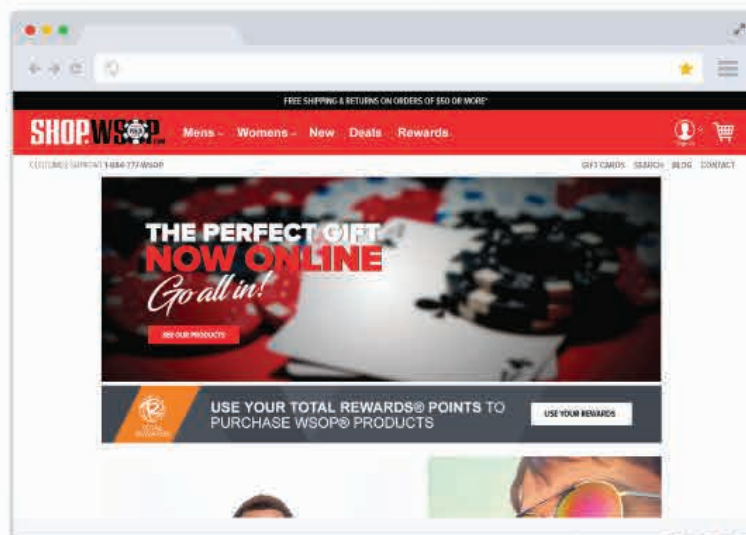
FREE SHIPPING & RETURNS ON ORDERS OF $50 OR MORE*

SHOP.WSOP

Mens Womens New Deals Rewards

Sign in

CUSTOMER SUPPORT 1-844-777-WSOP

GIFT CARDS SEARCH BLOG CONTACT

THE PERFECT GIFT
NOW ONLINE
Go all in!

SEE OUR PRODUCTS

TOTAL REWARDS

USE YOUR TOTAL REWARDS® POINTS TO PURCHASE WSOP® PRODUCTS

USE YOUR REWARDS